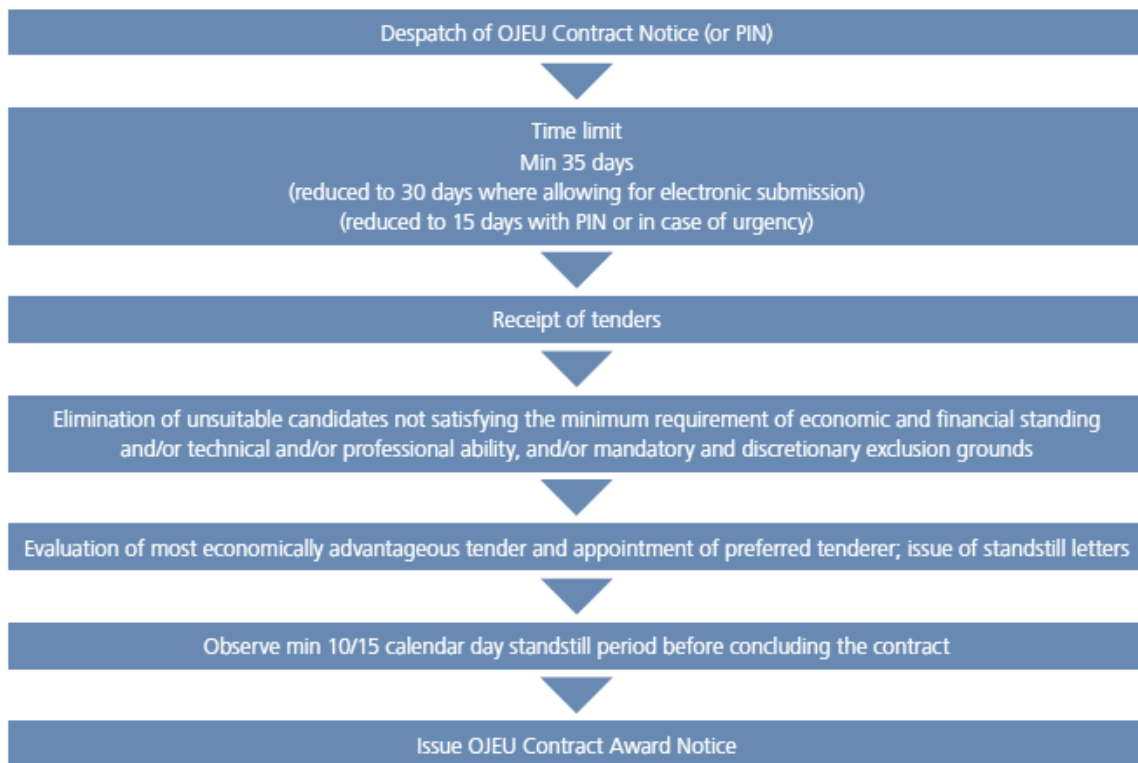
Despatch of OJEU Contract Notice (or PIN)

Time limit
Min 35 days
(reduced to 30 days where allowing for electronic submission)
(reduced to 15 days with PIN or in case of urgency)

Receipt of tenders

Elimination of unsuitable candidates not satisfying the minimum requirement of economic and financial standing and/or technical and/or professional ability, and/or mandatory and discretionary exclusion grounds

Evaluation of most economically advantageous tender and appointment of preferred tenderer; issue of standstill letters

Observe min 10/15 calendar day standstill period before concluding the contract

Issue OJEU Contract Award Notice